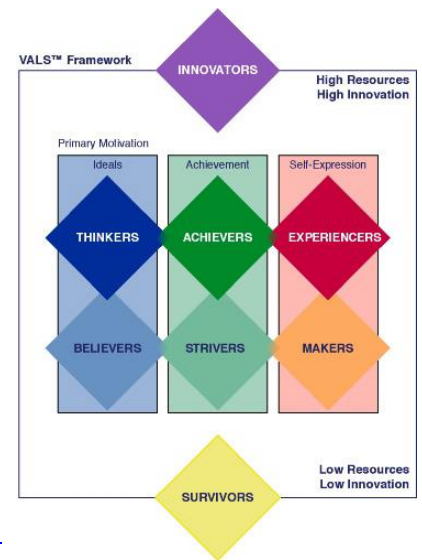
VALS™ Framework

INNOVATORS

High Resources
High Innovation

Primary Motivation

Ideals

Achievement

Self-Expression

THINKERS

ACHIEVERS

EXPERIENCERS

BELIEVERS

STRIVERS

MAKERS

Low Resources
Low Innovation

SURVIVORS